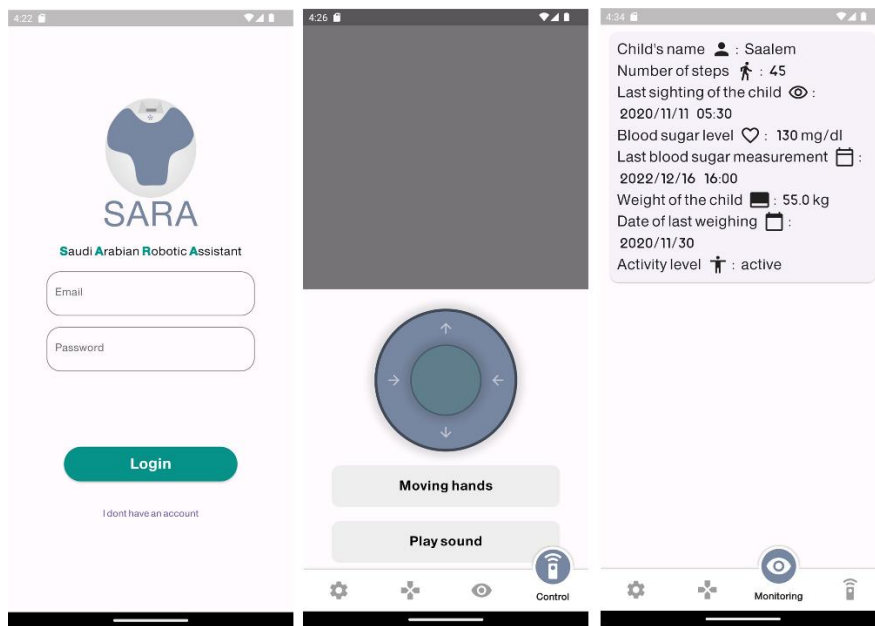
4:22

SARA

Saudi Arabian Robotic Assistant

Email

Password

Login

I dont have an account

4:26

Moving hands

Play sound

Control

4:34

Child's name : Saalem
Number of steps : 45
Last sighting of the child : 2020/11/11 05:30
Blood sugar level : 130 mg/dl
Last blood sugar measurement : 2022/12/16 16:00
Weight of the child : 55.0 kg
Date of last weighing : 2020/11/30
Activity level : active

Monitoring